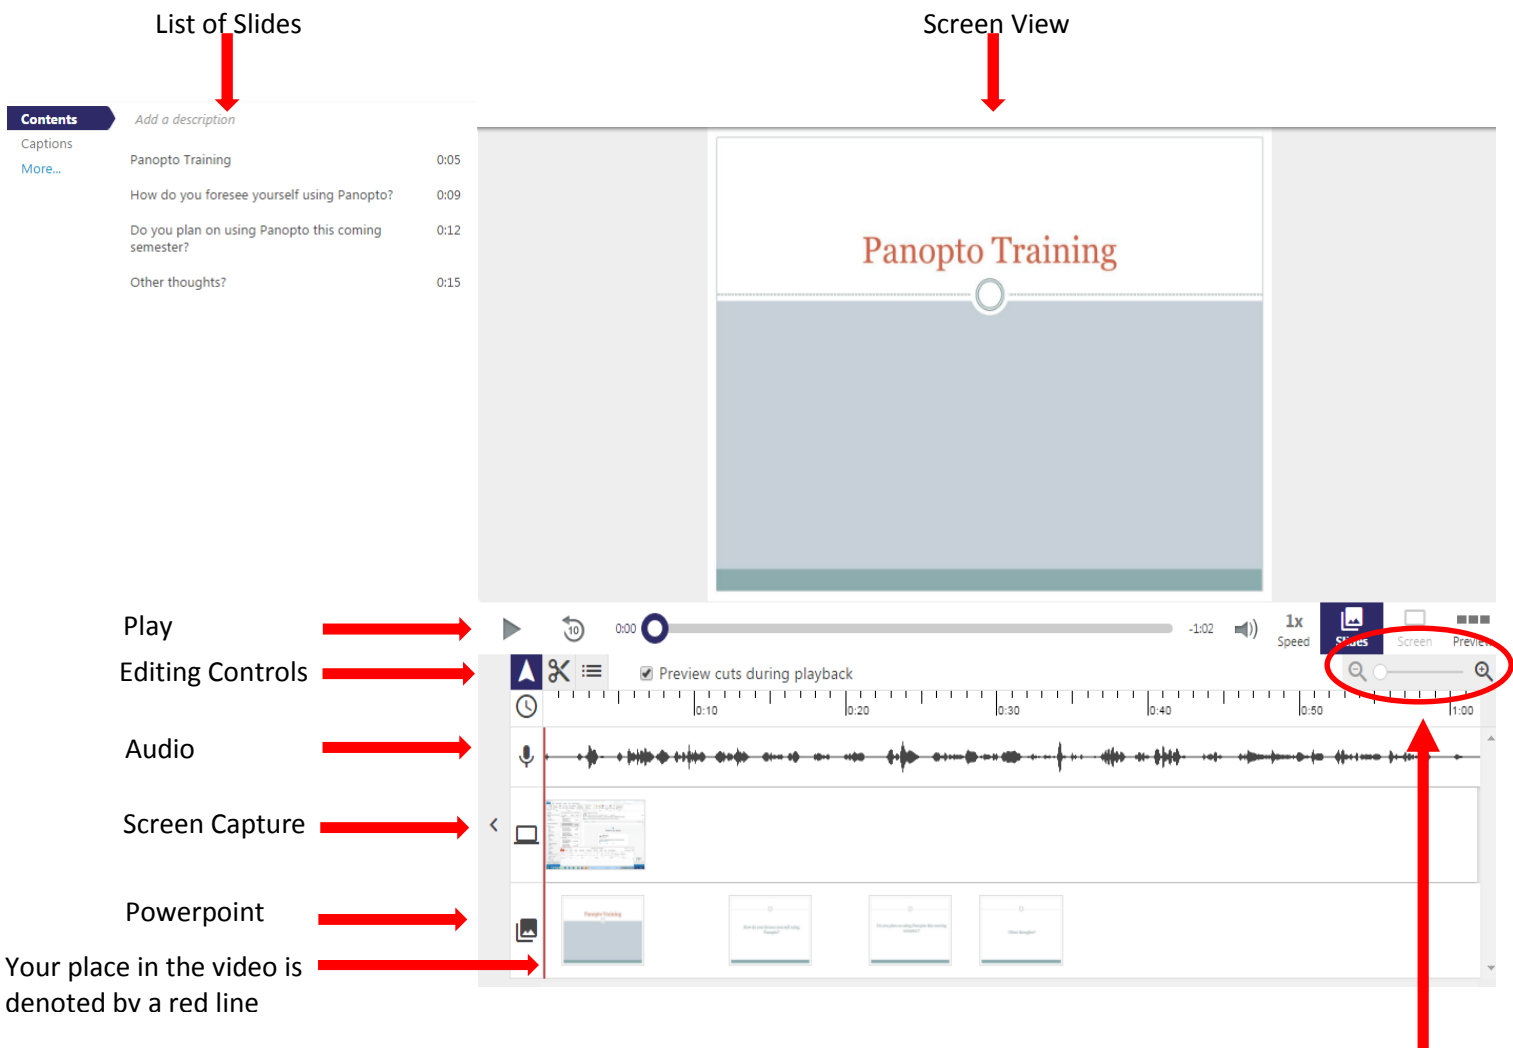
List of Slides

Screen View

Contents
Captions
More...

Add a description

Panopto Training 0:05

How do you foresee yourself using Panopto? 0:09

Do you plan on using Panopto this coming semester? 0:12

Other thoughts? 0:15

Panopto Training

Play

Editing Controls

Audio

Screen Capture

Powerpoint

Your place in the video is denoted bv a red line

0:00

-1:02

1x
Speed

Slides

Screen

Preview

Preview cuts during playback

0:10
0:20
0:30
0:40
0:50
1:00